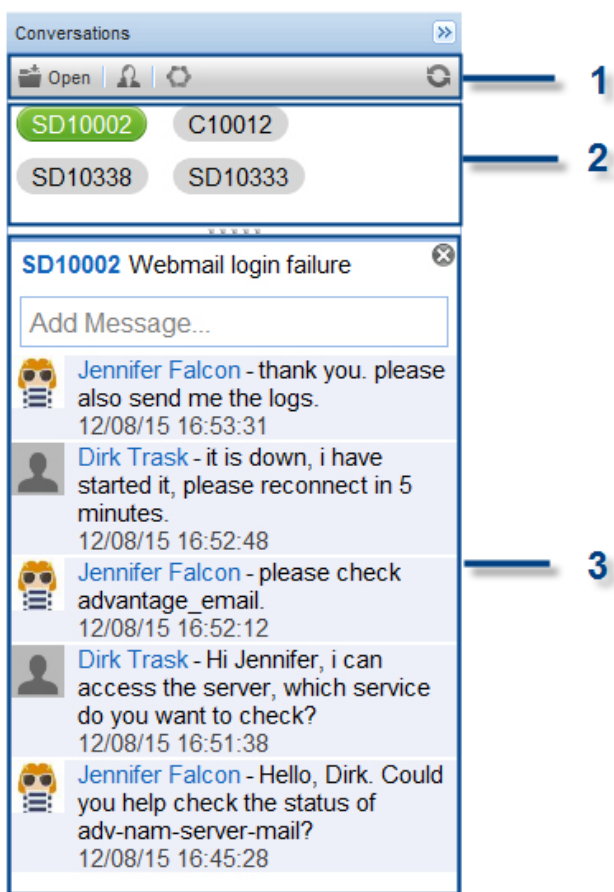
Conversations

Open

1

SD10002 C10012

SD10338 SD10333

2

SD10002 Webmail login failure

Add Message...

Jennifer Falcon - thank you. please also send me the logs.
12/08/15 16:53:31

Dirk Trask - it is down, i have started it, please reconnect in 5 minutes.
12/08/15 16:52:48

Jennifer Falcon - please check advantage_email.
12/08/15 16:52:12

3

Dirk Trask - Hi Jennifer, i can access the server, which service do you want to check?
12/08/15 16:51:38

Jennifer Falcon - Hello, Dirk. Could you help check the status of adv-nam-server-mail?
12/08/15 16:45:28